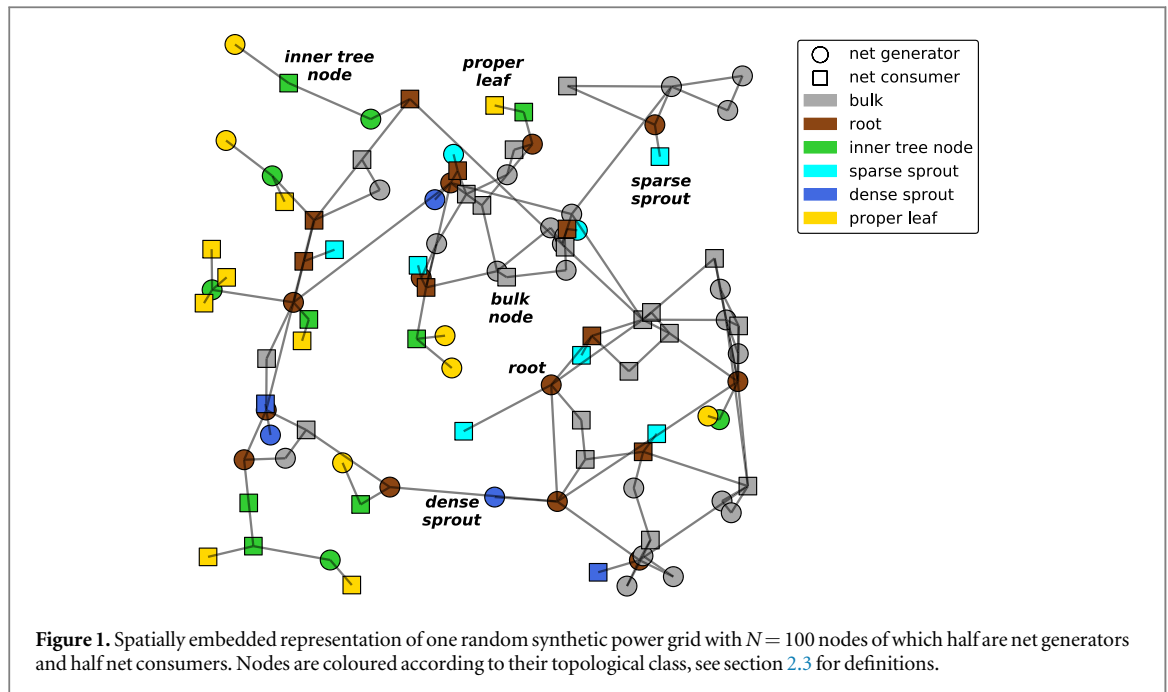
inner tree node

proper leaf

sparse sprout

bulk node

root

dense sprout

net generator
net consumer
bulk
root
inner tree node
sparse sprout
dense sprout
proper leaf

**Figure 1.** Spatially embedded representation of one random synthetic power grid with $N = 100$ nodes of which half are net generators and half net consumers. Nodes are coloured according to their topological class, see section 2.3 for definitions.